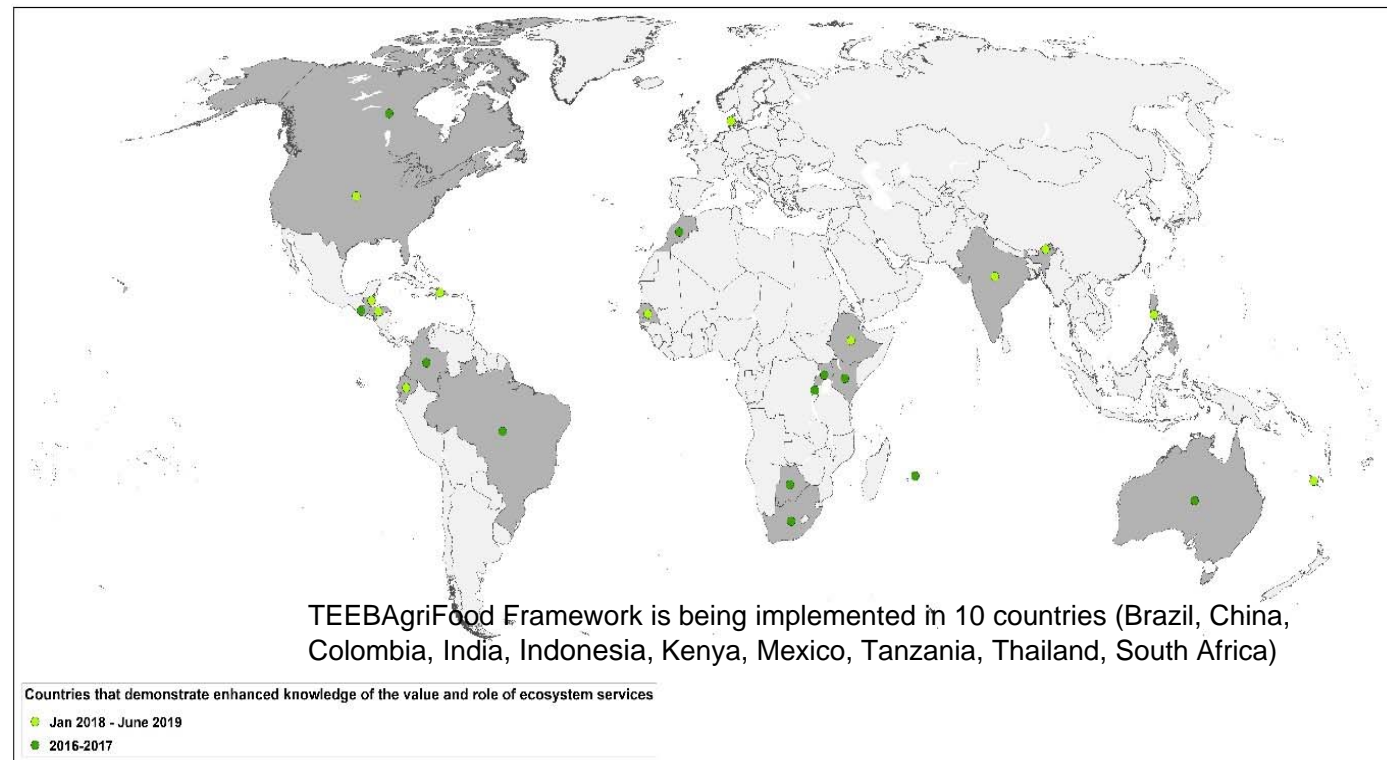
TEEBAgriFood Framework is being implemented in 10 countries (Brazil, China, Colombia, India, Indonesia, Kenya, Mexico, Tanzania, Thailand, South Africa)

Countries that demonstrate enhanced knowledge of the value and role of ecosystem services

Jan 2018 - June 2019

2016-2017